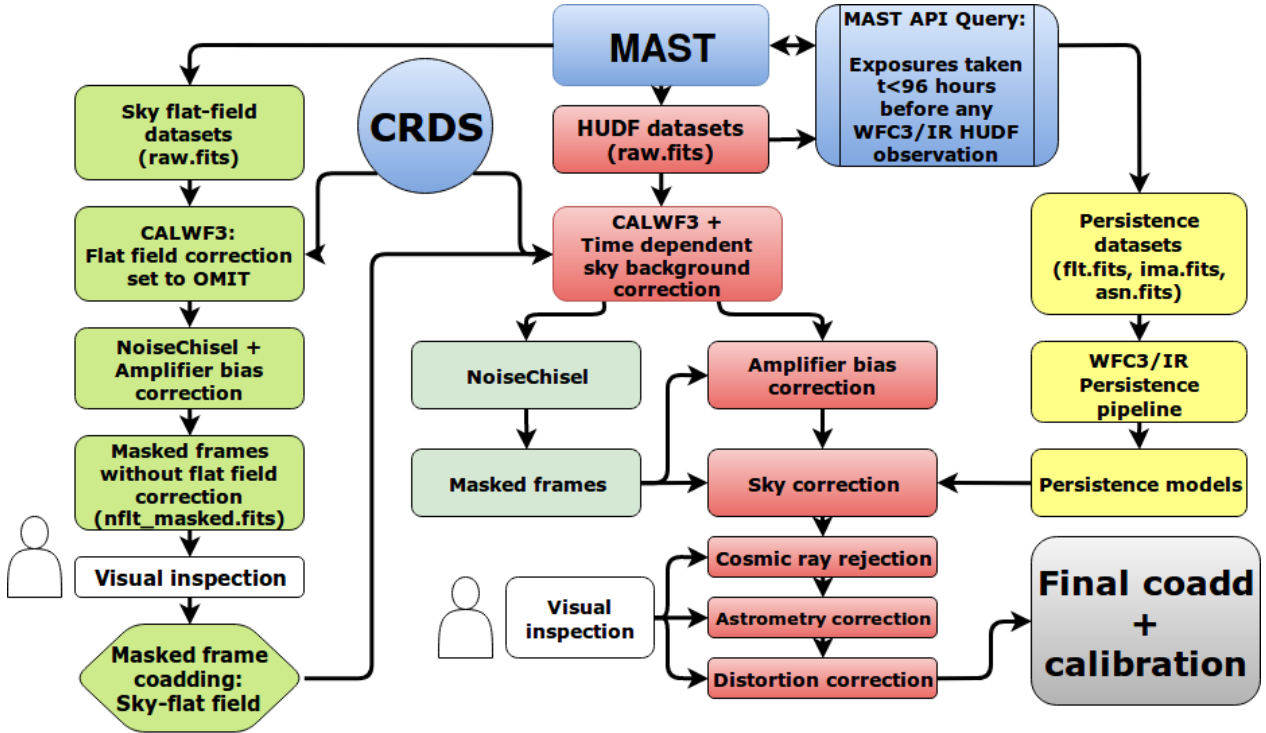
MAST

MAST API Query:

Exposures taken t<96 hours before any WFC3/IR HUDF observation

CRDS

Sky flat-field datasets (raw.fits)

CALWF3: Flat field correction set to OMIT

NoiseChisel + Amplifier bias correction

Masked frames without flat field correction (nflt_masked.fits)

Visual inspection

Masked frame coadding: Sky-flat field

HUDF datasets (raw.fits)

CALWF3 + Time dependent sky background correction

NoiseChisel

Masked frames

Amplifier bias correction

Sky correction

Cosmic ray rejection

Astrometry correction

Distortion correction

Visual inspection

Persistence datasets (flt.fits, ima.fits, asn.fits)

WFC3/IR Persistence pipeline

Persistence models

Final coadd + calibration